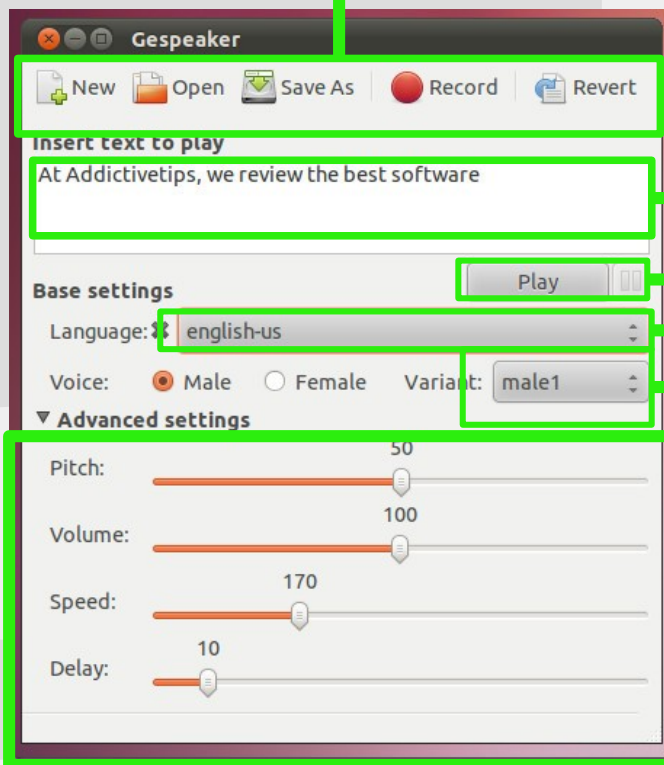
Gespeaker

New Open Save As Record Revert

Insert text to play

At Addictivetips, we review the best software

Play

Base settings

Language: english-us

Voice: Male Female Variant: male1

Advanced settings

Pitch: 50

Volume: 100

Speed: 170

Delay: 10